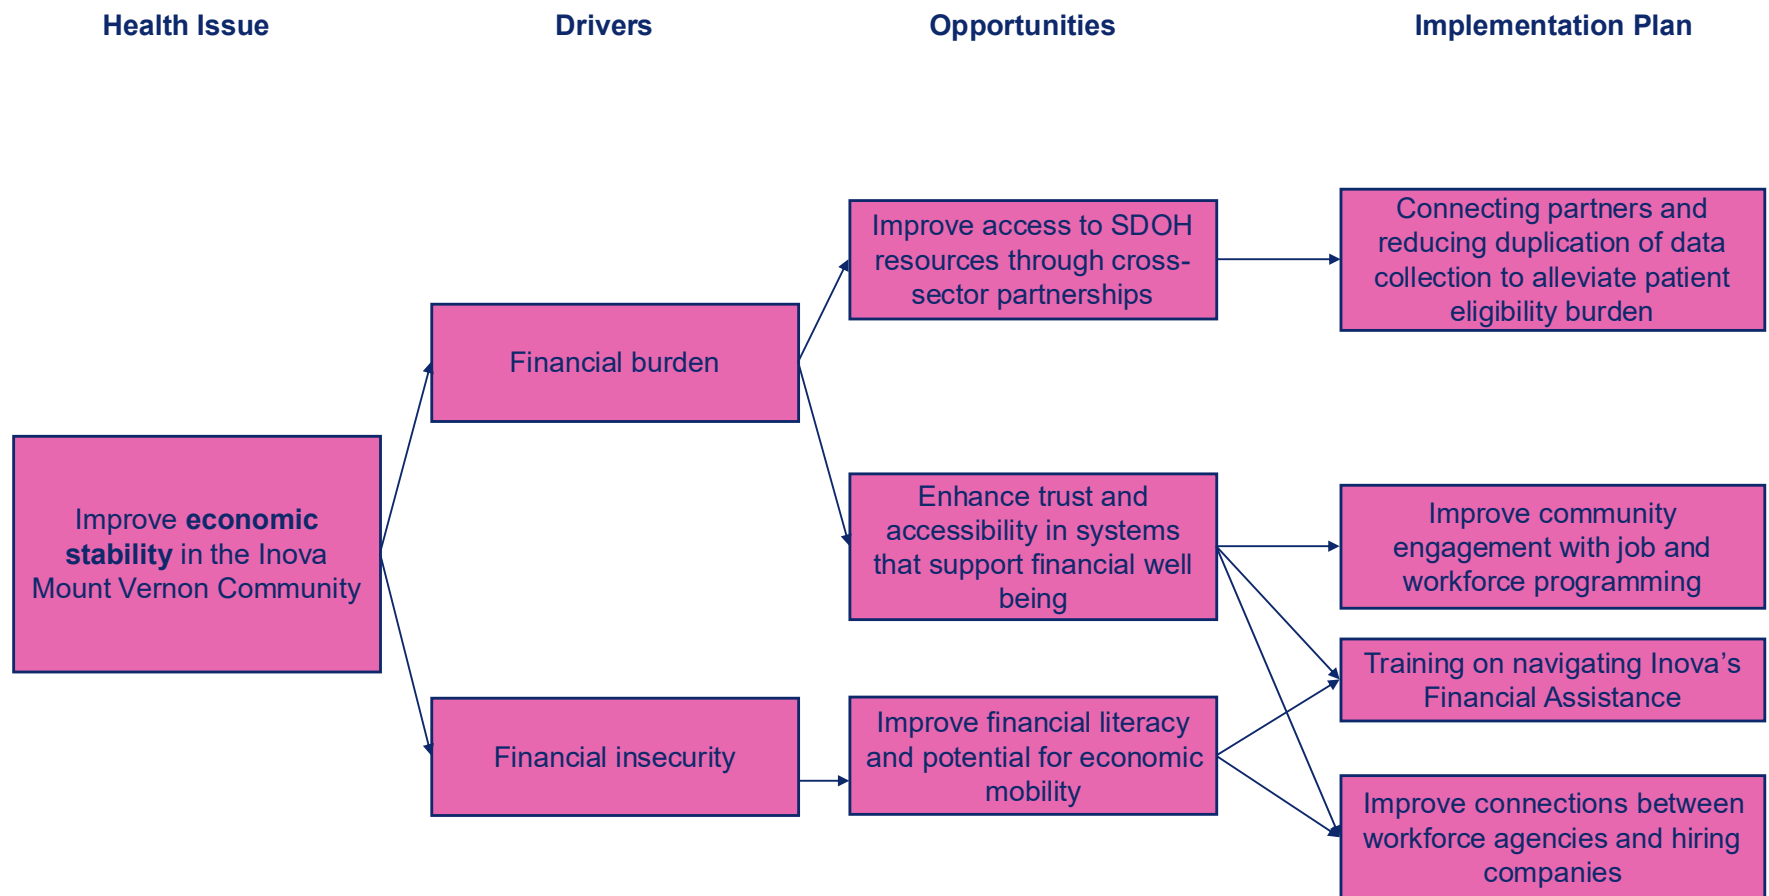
Health Issue

Drivers

Opportunities

Implementation Plan

Improve economic stability in the Inova Mount Vernon Community

Financial burden

Financial insecurity

Improve access to SDOH resources through cross-sector partnerships

Enhance trust and accessibility in systems that support financial well being

Improve financial literacy and potential for economic mobility

Connecting partners and reducing duplication of data collection to alleviate patient eligibility burden

Improve community engagement with job and workforce programming

Training on navigating Inova's Financial Assistance

Improve connections between workforce agencies and hiring companies